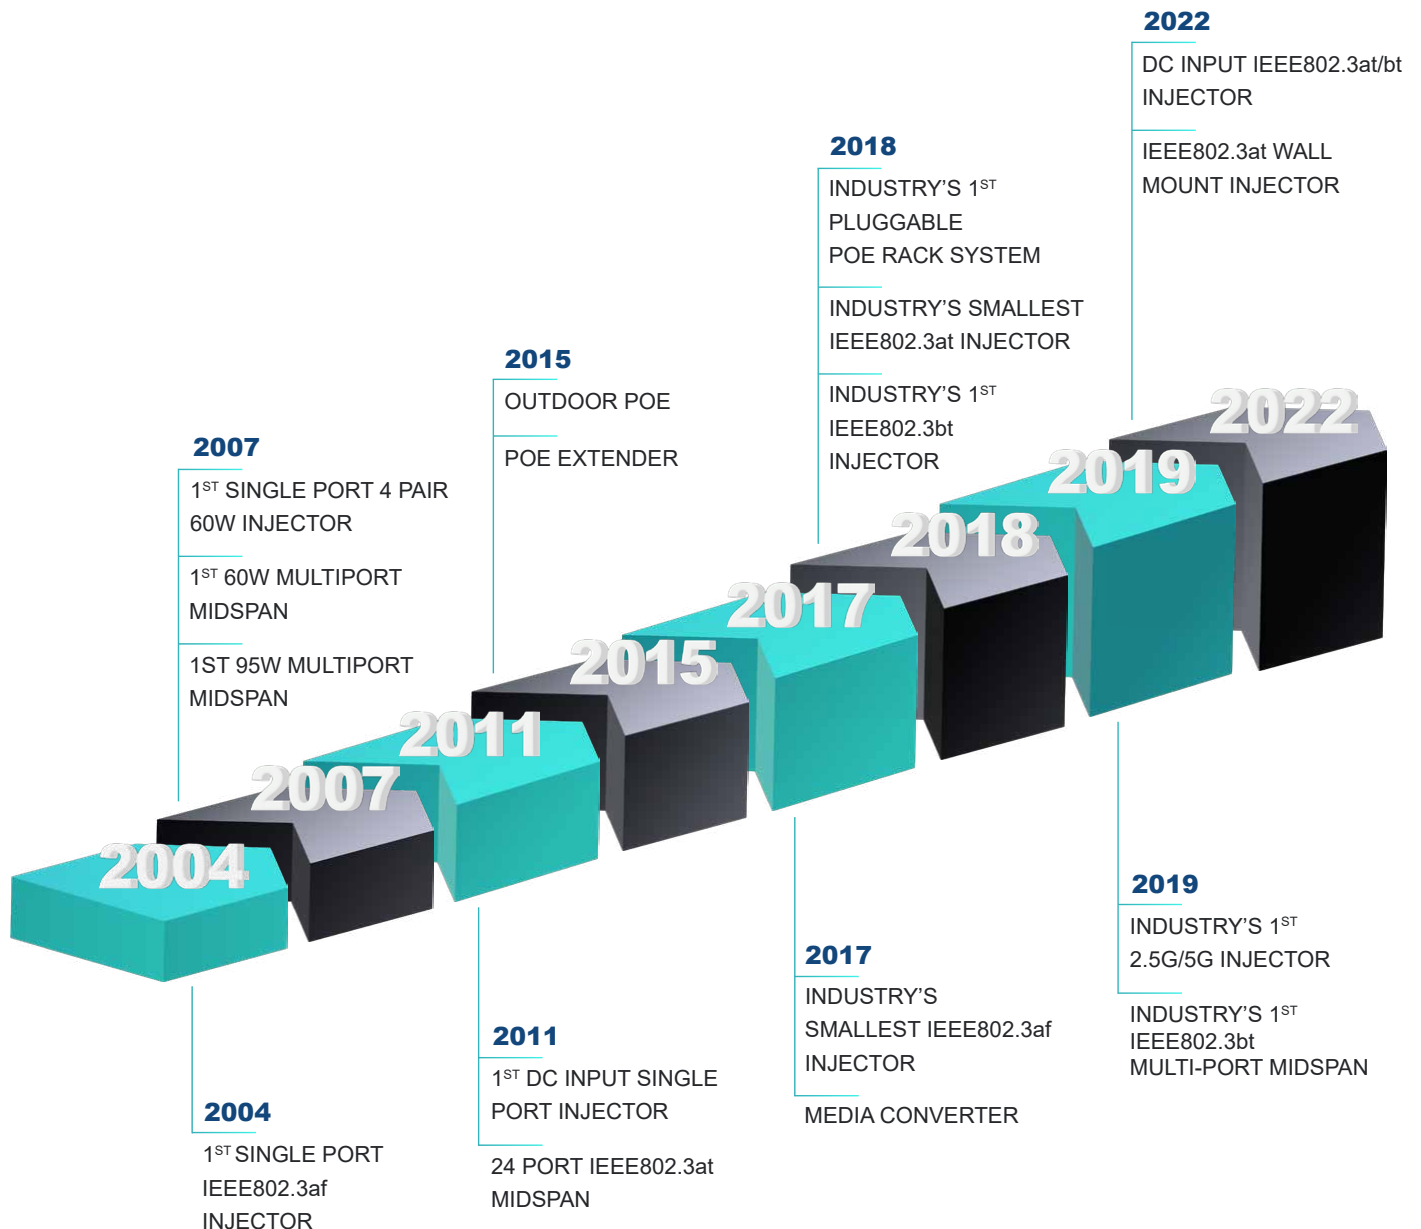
2022

DC INPUT IEEE802.3at/bt INJECTOR

IEEE802.3at WALL MOUNT INJECTOR

2018

INDUSTRY'S 1$^{ST}$ PLUGGABLE POE RACK SYSTEM

INDUSTRY'S SMALLEST IEEE802.3at INJECTOR

INDUSTRY'S 1$^{ST}$ IEEE802.3bt INJECTOR

2015

OUTDOOR POE

POE EXTENDER

2007

1$^{ST}$ SINGLE PORT 4 PAIR 60W INJECTOR

1$^{ST}$ 60W MULTIPORT MIDSPAN

1ST 95W MULTIPORT MIDSPAN

2022

2019

2018

2017

2015

2011

2007

2004

2019

INDUSTRY'S 1$^{ST}$ 2.5G/5G INJECTOR

INDUSTRY'S 1$^{ST}$ IEEE802.3bt MULTI-PORT MIDSPAN

2017

INDUSTRY'S SMALLEST IEEE802.3af INJECTOR

MEDIA CONVERTER

2011

1$^{ST}$ DC INPUT SINGLE PORT INJECTOR

24 PORT IEEE802.3at MIDSPAN

2004

1$^{ST}$ SINGLE PORT IEEE802.3af INJECTOR